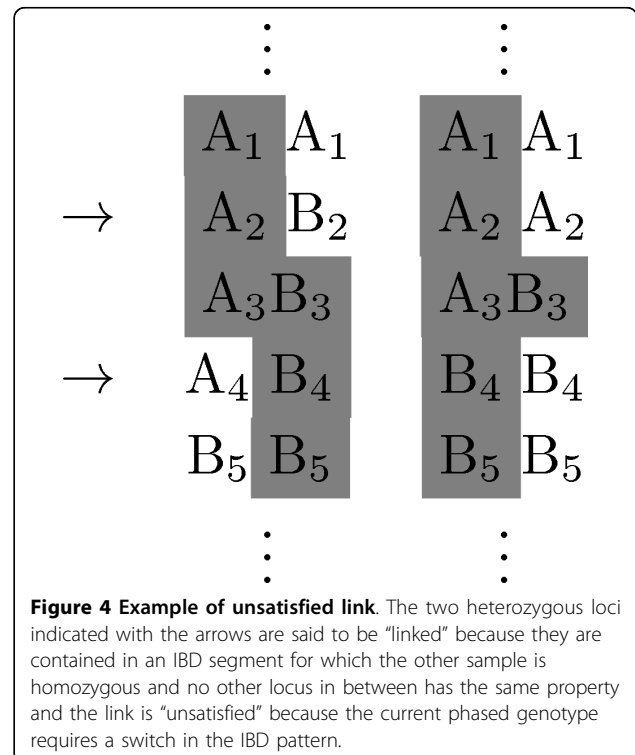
$\vdots$ $\vdots$

$A_1$ $A_1$ $A_1$ $A_1$

$\rightarrow$ $A_2$ $B_2$ $A_2$ $A_2$

$A_3B_3$ $A_3B_3$

$\rightarrow$ $A_4$ $B_4$ $B_4$ $B_4$

$B_5$ $B_5$ $B_5$ $B_5$

$\vdots$ $\vdots$

**Figure 4 Example of unsatisfied link**. The two heterozygous loci indicated with the arrows are said to be "linked" because they are contained in an IBD segment for which the other sample is homozygous and no other locus in between has the same property and the link is "unsatisfied" because the current phased genotype requires a switch in the IBD pattern.